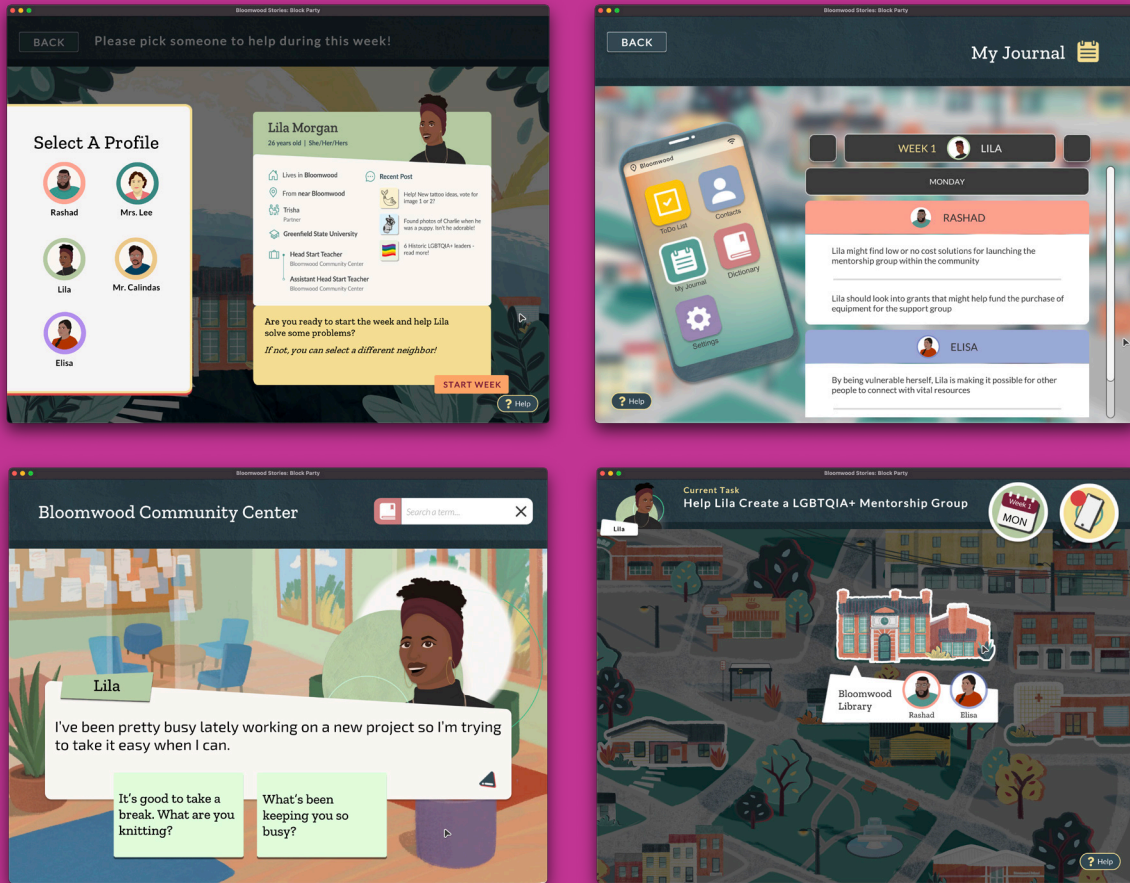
Bloomwood Stories: Block Party

BACK

Please pick someone to help during this week!

Select A Profile

Rashad

Mrs. Lee

Lila

Mr. Calindas

Elisa

Lila Morgan

26 years old | She/Her/Hers

Lives in Bloomwood

From near Bloomwood

Trisha
Partner

Greenfield State University

Head Start Teacher
Bloomwood Community Center

Assistant Head Start Teacher
Bloomwood Community Center

Recent Post

Help! New tattoo ideas, vote for image 1 or 2?

Found photos of Charlie when he was a puppy. Isn't he adorable!

6 Historic LGBTQIA+ leaders - read more!

Are you ready to start the week and help Lila solve some problems?

If not, you can select a different neighbor!

START WEEK

Help

Bloomwood Stories: Block Party

BACK

My Journal

Bloomwood

ToDo List

Contacts

My Journal

Dictionary

Settings

WEEK 1

LILA

MONDAY

RASHAD

Lila might find low or no cost solutions for launching the mentorship group within the community

Lila should look into grants that might help fund the purchase of equipment for the support group

ELISA

By being vulnerable herself, Lila is making it possible for other people to connect with vital resources

Help

Bloomwood Stories: Block Party

Bloomwood Community Center

Search a term...

Lila

I've been pretty busy lately working on a new project so I'm trying to take it easy when I can.

It's good to take a break. What are you knitting?

What's been keeping you so busy?

Bloomwood Stories: Block Party

Lila

Current Task

Help Lila Create a LGBTQIA+ Mentorship Group

Week 1

MON

Bloomwood Library

Rashad

Elisa

Help